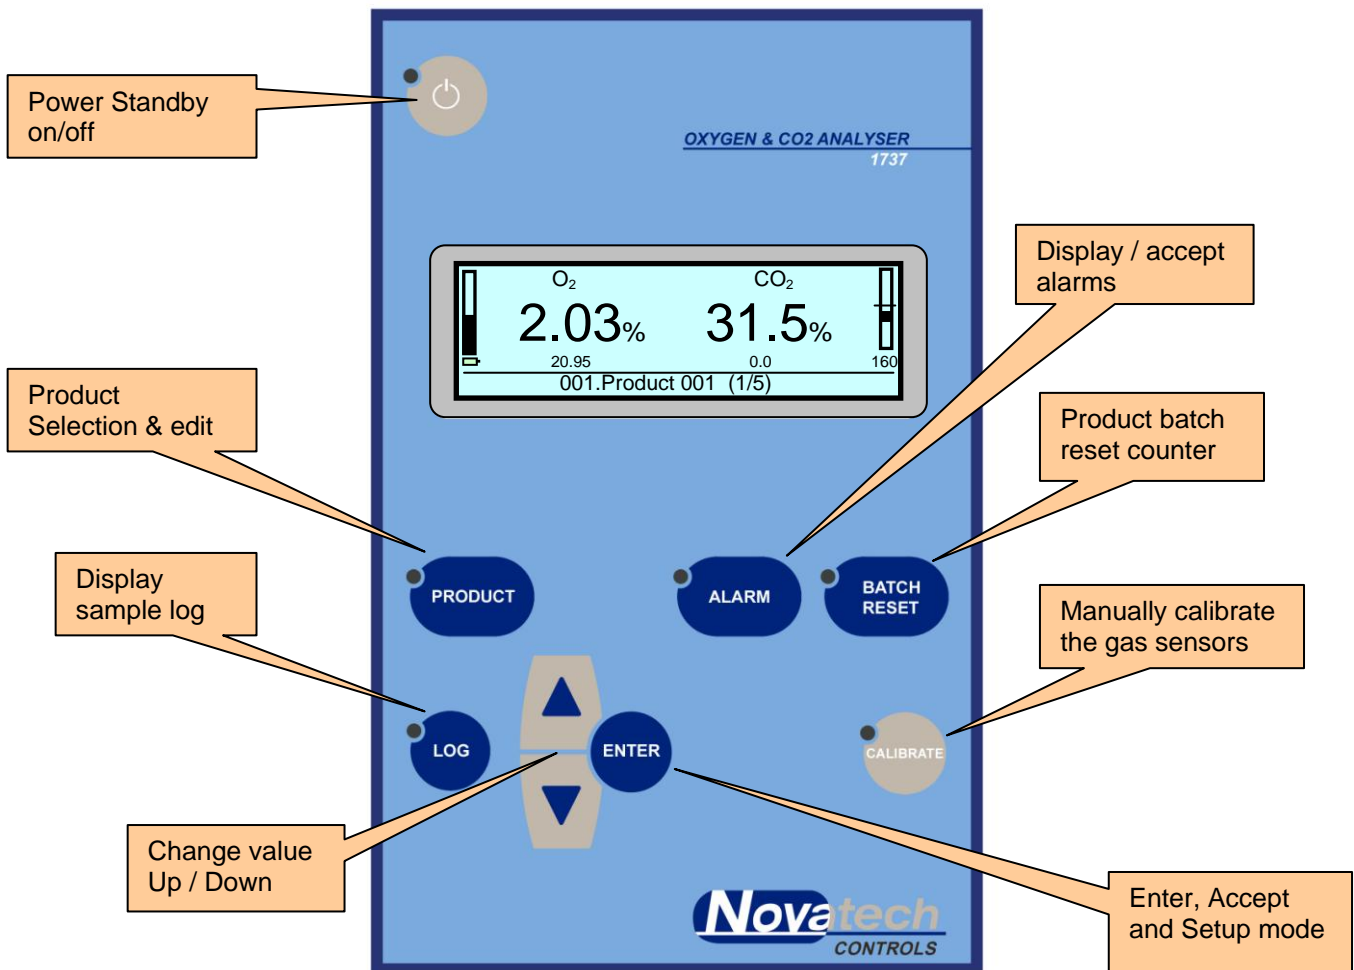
Power Standby on/off

OXYGEN & CO2 ANALYSER
1737

Display / accept alarms

$O_2$ $CO_2$
2.03% 31.5%
20.95 0.0 160
001.Product 001 (1/5)

Product Selection & edit

Product batch reset counter

PRODUCT

ALARM

BATCH RESET

Display sample log

Manually calibrate the gas sensors

LOG

ENTER

CALIBRATE

Change value Up / Down

Novatech
CONTROLS

Enter, Accept and Setup mode